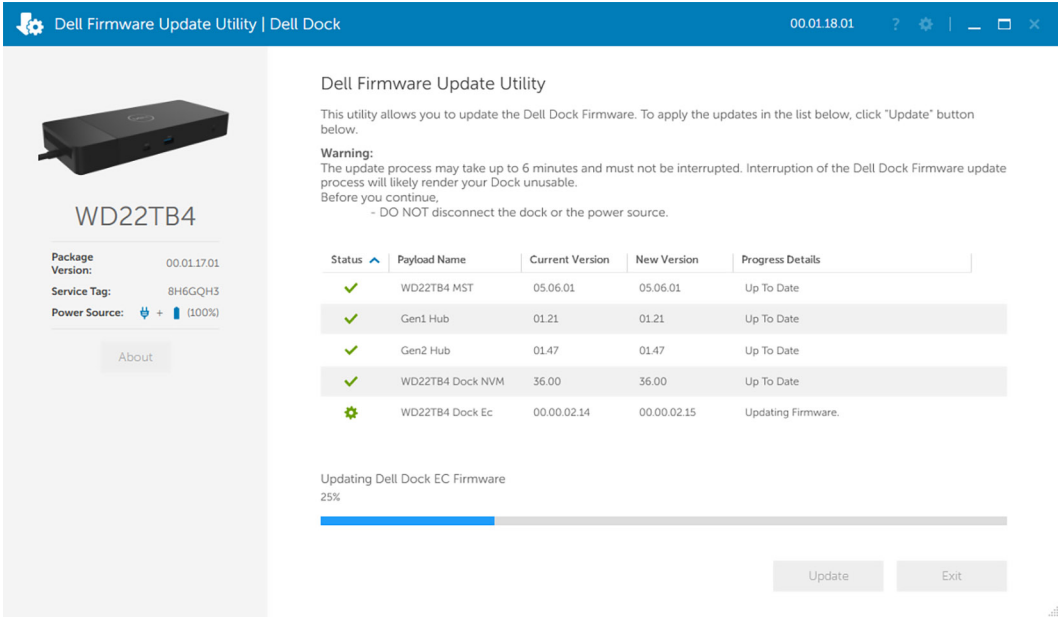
Dell Firmware Update Utility | Dell Dock

00.01.18.01

?

WD22TB4

Package Version: 00.01.17.01

Service Tag: 8H6GQH3

Power Source: + (100%)

About

Dell Firmware Update Utility

This utility allows you to update the Dell Dock Firmware. To apply the updates in the list below, click "Update" button below.

Warning:
The update process may take up to 6 minutes and must not be interrupted. Interruption of the Dell Dock Firmware update process will likely render your Dock unusable.
Before you continue,
- DO NOT disconnect the dock or the power source.

| Status | Payload Name | Current Version | New Version | Progress Details |
|---|---|---|---|---|
| ✓ | WD22TB4 MST | 05.06.01 | 05.06.01 | Up To Date |
| ✓ | Gen1 Hub | 01.21 | 01.21 | Up To Date |
| ✓ | Gen2 Hub | 01.47 | 01.47 | Up To Date |
| ✓ | WD22TB4 Dock NVM | 36.00 | 36.00 | Up To Date |
| | WD22TB4 Dock Ec | 00.00.02.14 | 00.00.02.15 | Updating Firmware. |

Updating Dell Dock EC Firmware
25%

Update

Exit